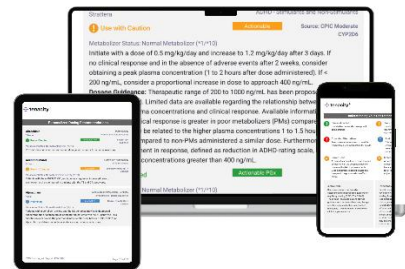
Strattera

ADHD - Stimulants and Nonstimulants

Use with Caution

Actionable

Source: CPIC Moderate

CYP2D6

Metabolizer Status: Normal Metabolizer (*1/*10)

Initiate with a dose of 0.5 mg/kg/day and increase to 1.2 mg/kg/day after 3 days. If no clinical response and in the absence of adverse events after 2 weeks, consider obtaining a peak plasma concentration (1 to 2 hours after dose administered). If < 200 ng/mL, consider a proportional increase in dose to approach 400 ng/mL.

Dosage Guidance: Therapeutic range of 200 to 1000 ng/mL has been propos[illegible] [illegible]. Limited data are available regarding the relationship betwe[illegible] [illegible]ma concentrations and clinical response. Available informati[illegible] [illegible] clinical response is greater in poor metabolizers (PMs) compare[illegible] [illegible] be related to the higher plasma concentrations 1 to 1.5 hou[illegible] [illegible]ompared to non-PMs administered a similar dose. Furthermo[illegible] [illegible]nt in response, defined as reduction in ADHD-rating scale, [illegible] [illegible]oncentrations greater than 400 ng/mL.

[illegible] Normal Metabolizer (*1/*10)

Actionable PGx

tranxility

tranxility